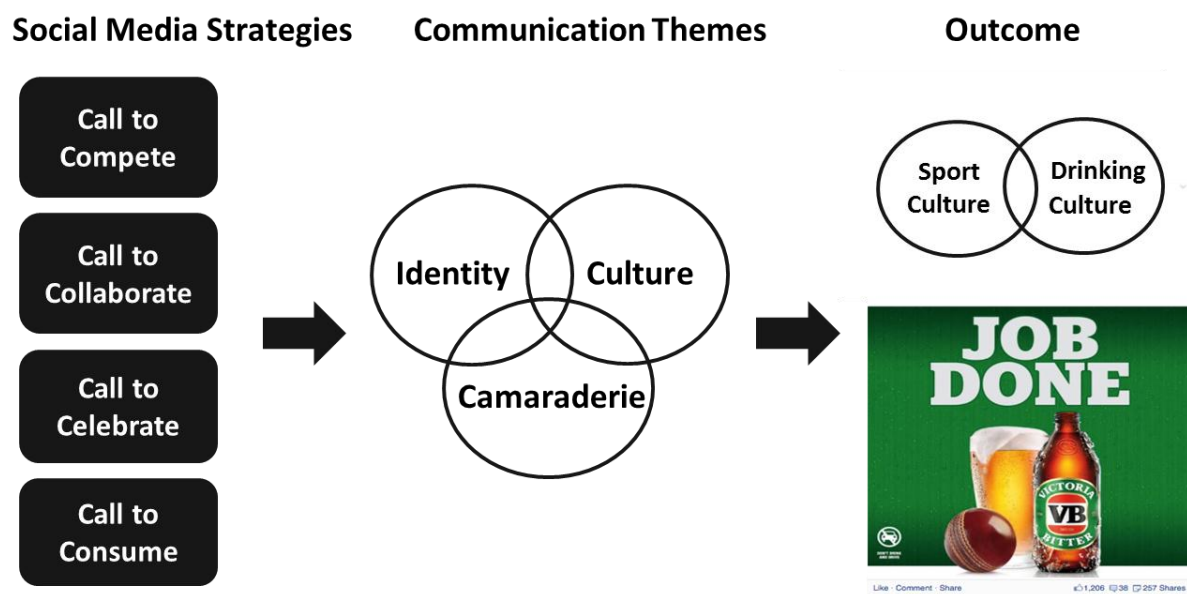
Social Media Strategies

Communication Themes

Outcome

Call to Compete

Call to Collaborate

Call to Celebrate

Call to Consume

Identity

Culture

Camaraderie

Sport Culture

Drinking Culture

JOB DONE

VICTORIA VB BITTER

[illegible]

Like · Comment · Share

1,206 38 257 Shares